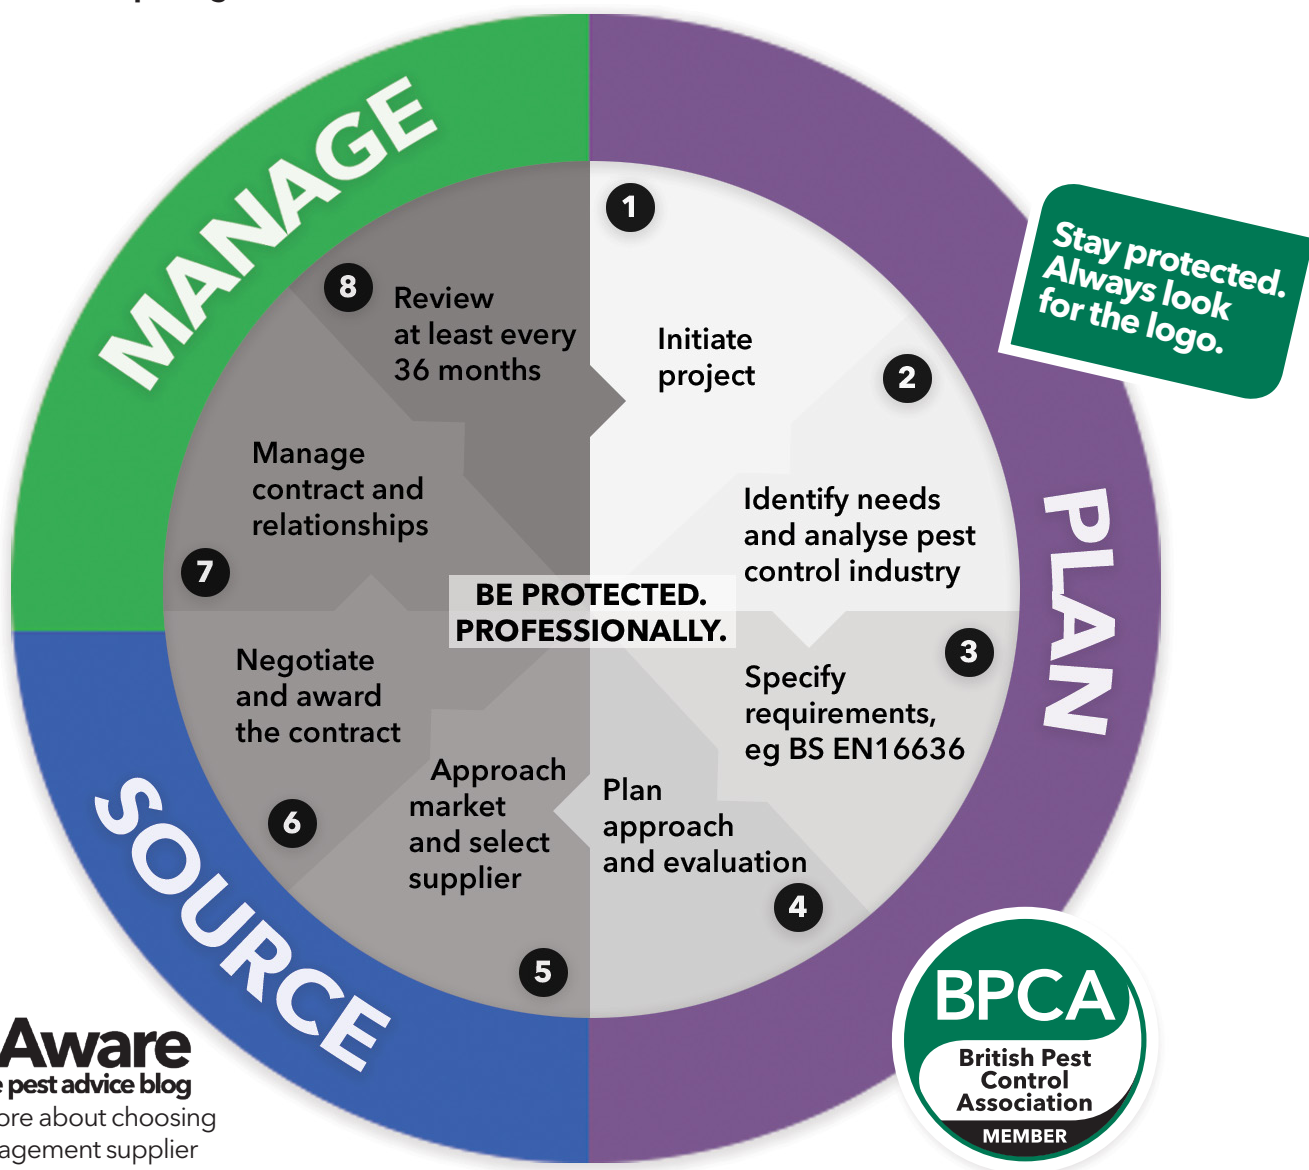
MANAGE

PLAN

SOURCE

Stay protected. Always look for the logo.

1 Initiate project

2 Identify needs and analyse pest control industry

3 Specify requirements, eg BS EN16636

4 Plan approach and evaluation

5 Approach market and select supplier

6 Negotiate and award the contract

7 Manage contract and relationships

8 Review at least every 36 months

BE PROTECTED. PROFESSIONALLY.

Aware
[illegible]e pest advice blog
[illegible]ore about choosing
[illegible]agement supplier

BPCA
British Pest Control Association
MEMBER